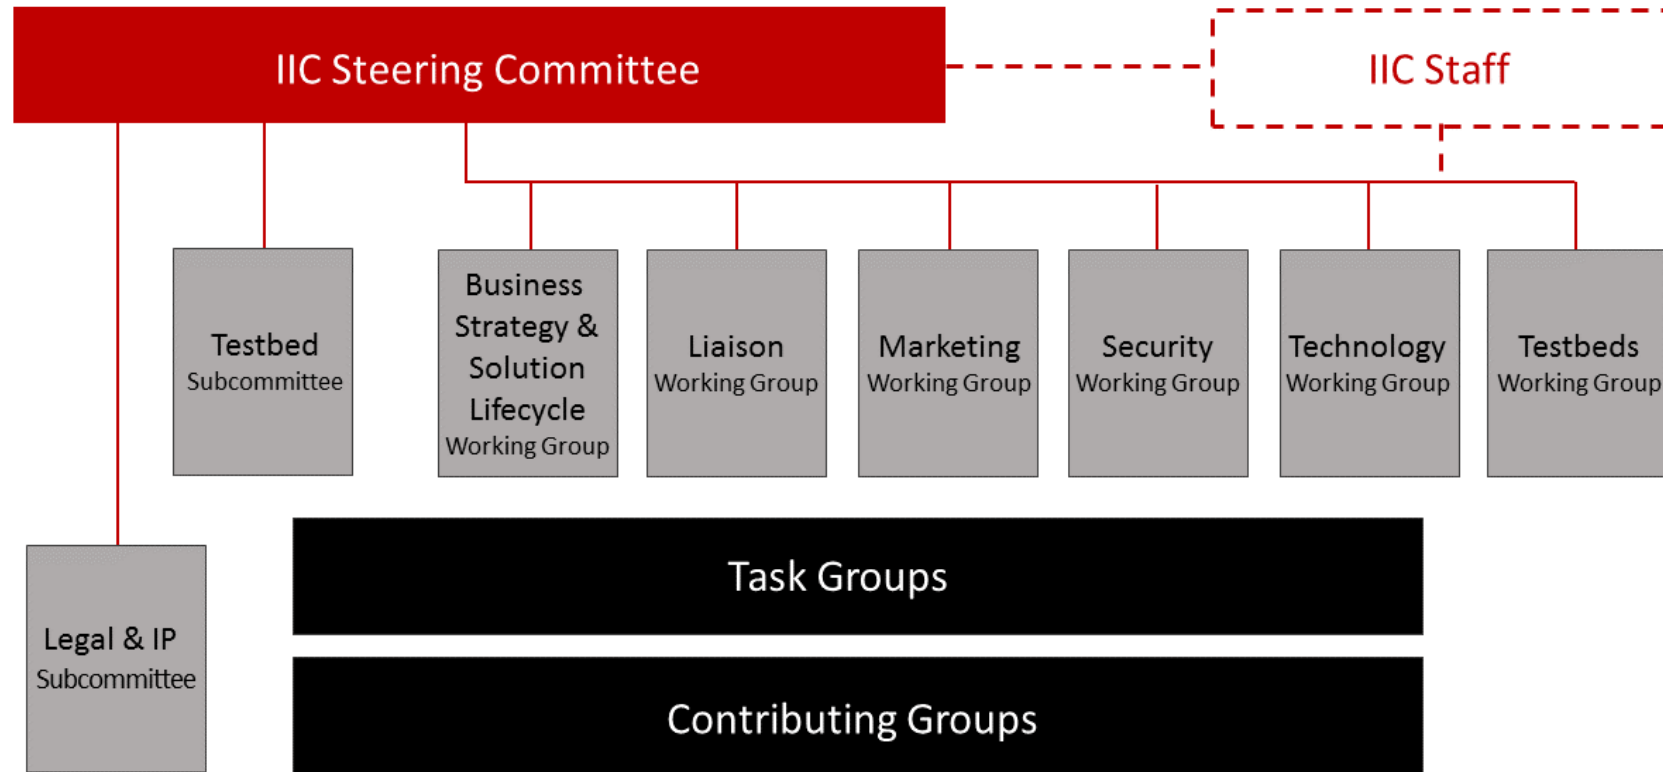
IIC Steering Committee

IIC Staff

Testbed
Subcommittee

Business Strategy & Solution Lifecycle
Working Group

Liaison
Working Group

Marketing
Working Group

Security
Working Group

Technology
Working Group

Testbeds
Working Group

Legal & IP
Subcommittee

Task Groups

Contributing Groups